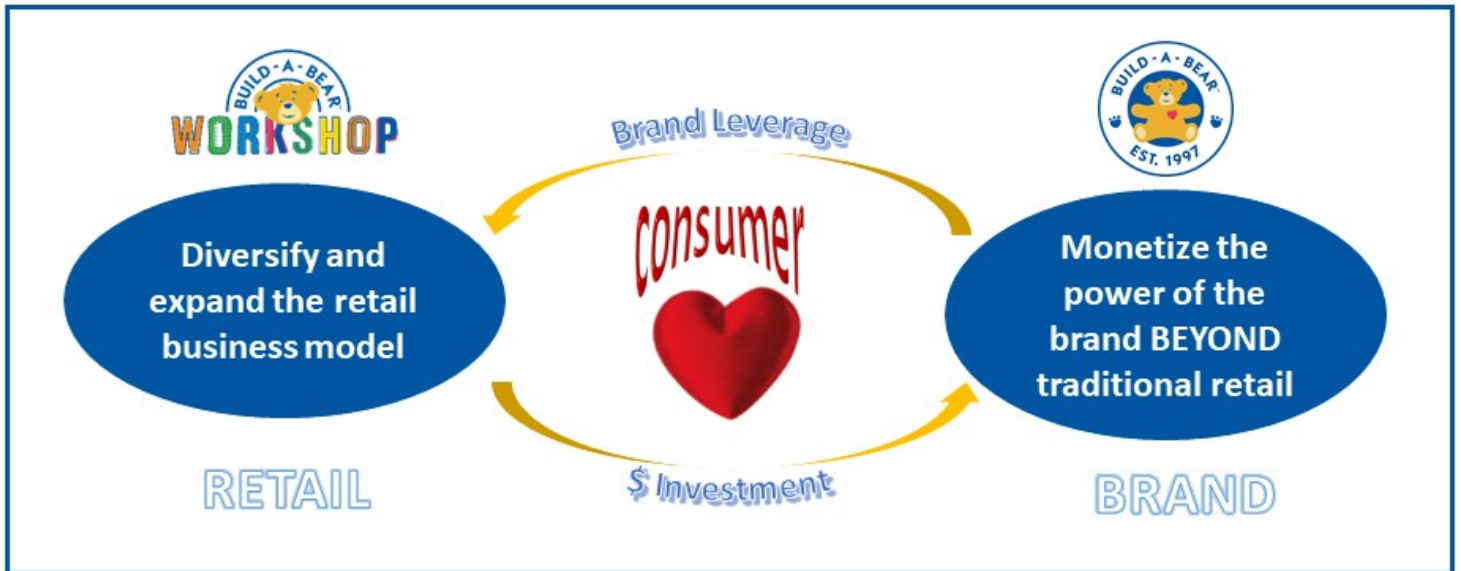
BUILD-A-BEAR WORKSHOP

Brand Leverage

BUILD-A-BEAR EST. 1997

Diversify and expand the retail business model

consumer

Monetize the power of the brand BEYOND traditional retail

RETAIL

$ Investment

BRAND